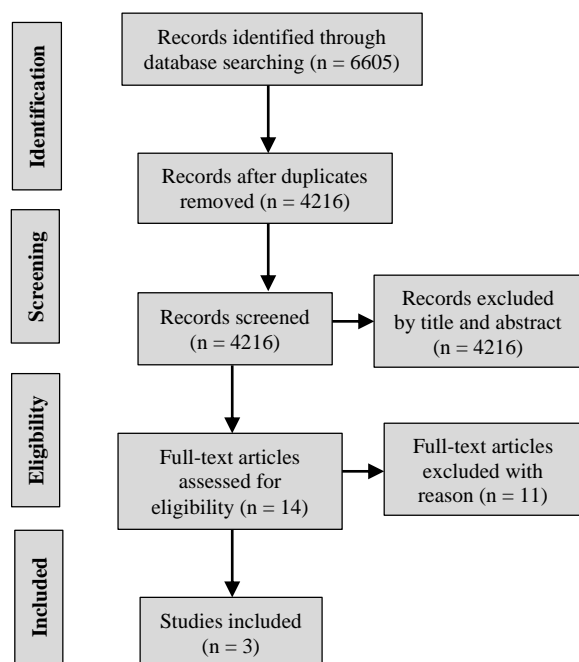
Identification

Records identified through database searching (n = 6605)

Records after duplicates removed (n = 4216)

Screening

Records screened (n = 4216)

Records excluded by title and abstract (n = 4216)

Eligibility

Full-text articles assessed for eligibility (n = 14)

Full-text articles excluded with reason (n = 11)

Included

Studies included (n = 3)